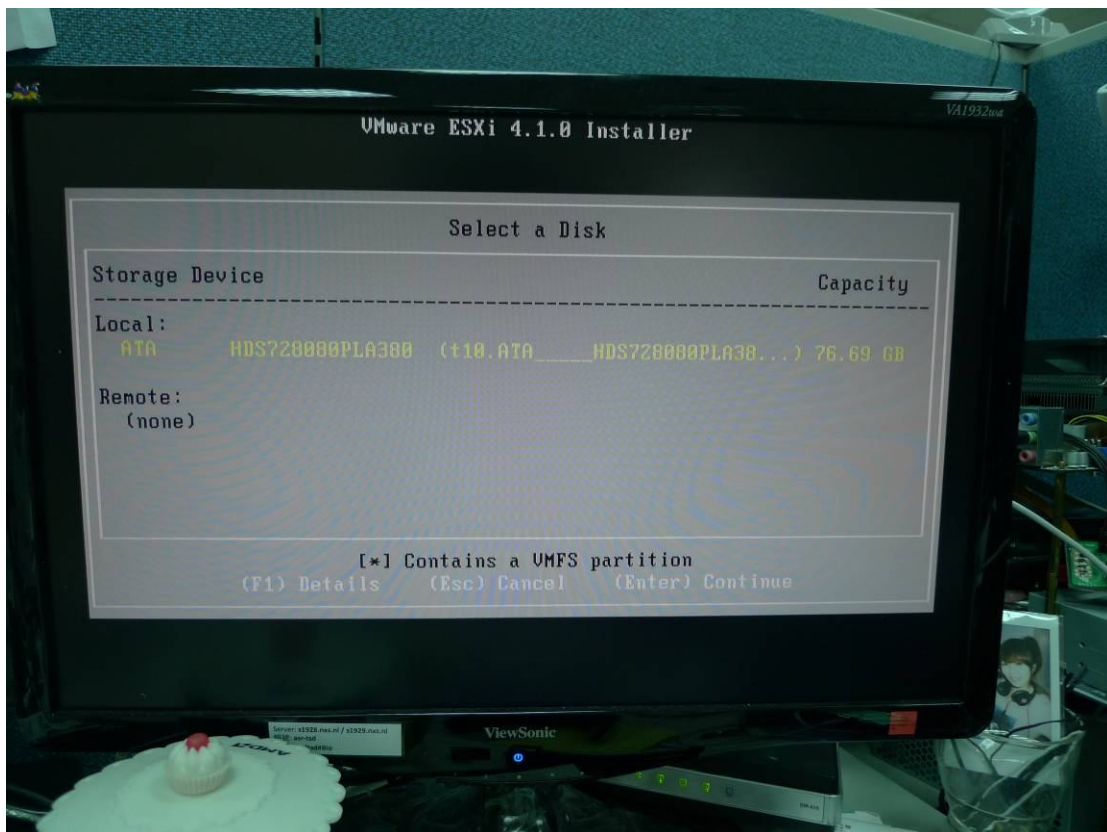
VA1932wa

VMware ESXi 4.1.0 Installer

Select a Disk

| Storage Device | Capacity |
|---|---|
| Local: | |
| ATA HDS728080PLA380 (t10.ATA_____HDS728080PLA38...) | 76.69 GB |
| Remote: | |
| (none) | |

[*] Contains a VMFS partition
(F1) Details (Esc) Cancel (Enter) Continue

ViewSonic

Server: s1928.nas.nl / s1929.nas.nl
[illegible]